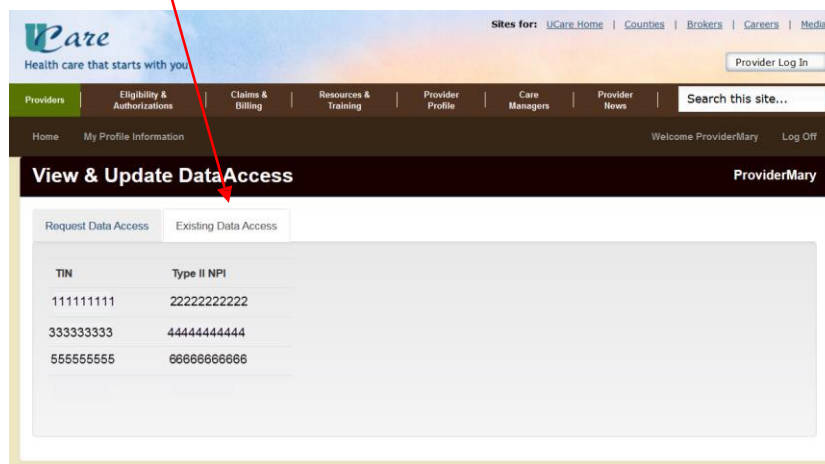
UCare
Health care that starts with you

Sites for: UCare Home | Counties | Brokers | Careers | Media

Provider Log In

Providers | Eligibility & Authorizations | Claims & Billing | Resources & Training | Provider Profile | Care Managers | Provider News

Search this site...

Home My Profile Information

Welcome ProviderMary Log Off

View & Update DataAccess

ProviderMary

Request Data Access Existing Data Access

| TIN | Type II NPI |
|---|---|
| 111111111 | 22222222222 |
| 333333333 | 44444444444 |
| 555555555 | 66666666666 |